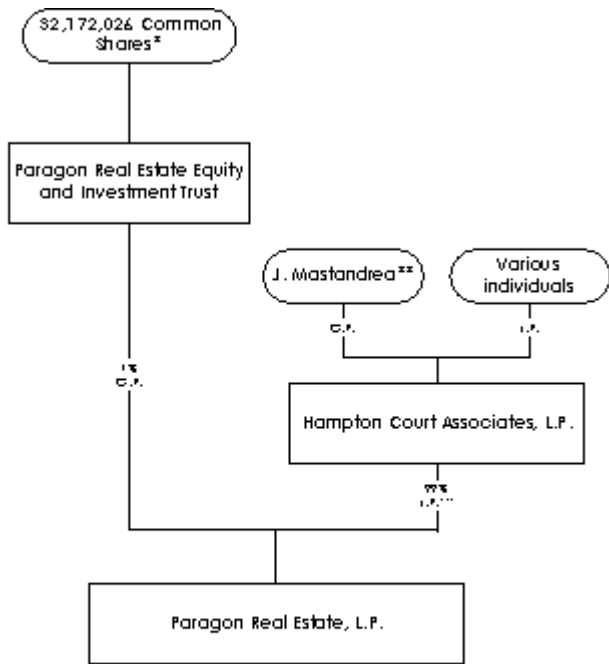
32,172,026 Common Shares*

Paragon Real Estate Equity and Investment Trust

J. Mastandrea**

Various individuals

G.P.

L.P.

1%
G.P.

Hampton Court Associates, L.P.

99%
L.P.***

Paragon Real Estate, L.P.